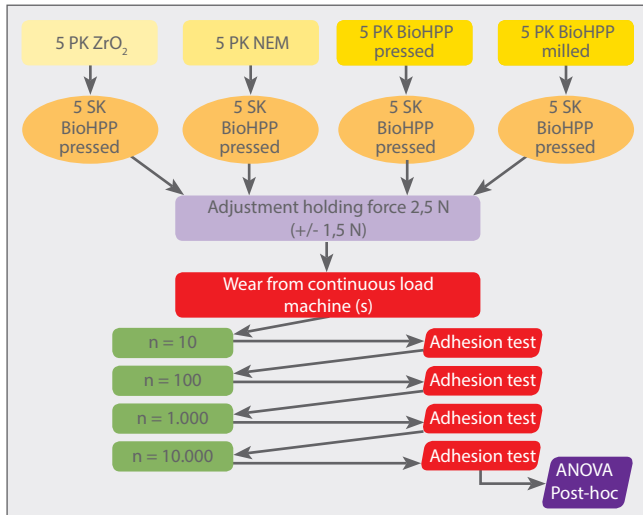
5 PK $ZrO_2$

5 PK NEM

5 PK BioHPP pressed

5 PK BioHPP milled

5 SK BioHPP pressed

5 SK BioHPP pressed

5 SK BioHPP pressed

5 SK BioHPP pressed

Adjustment holding force 2,5 N (+/- 1,5 N)

Wear from continuous load machine (s)

n = 10

Adhesion test

n = 100

Adhesion test

n = 1.000

Adhesion test

n = 10.000

Adhesion test

ANOVA Post-hoc